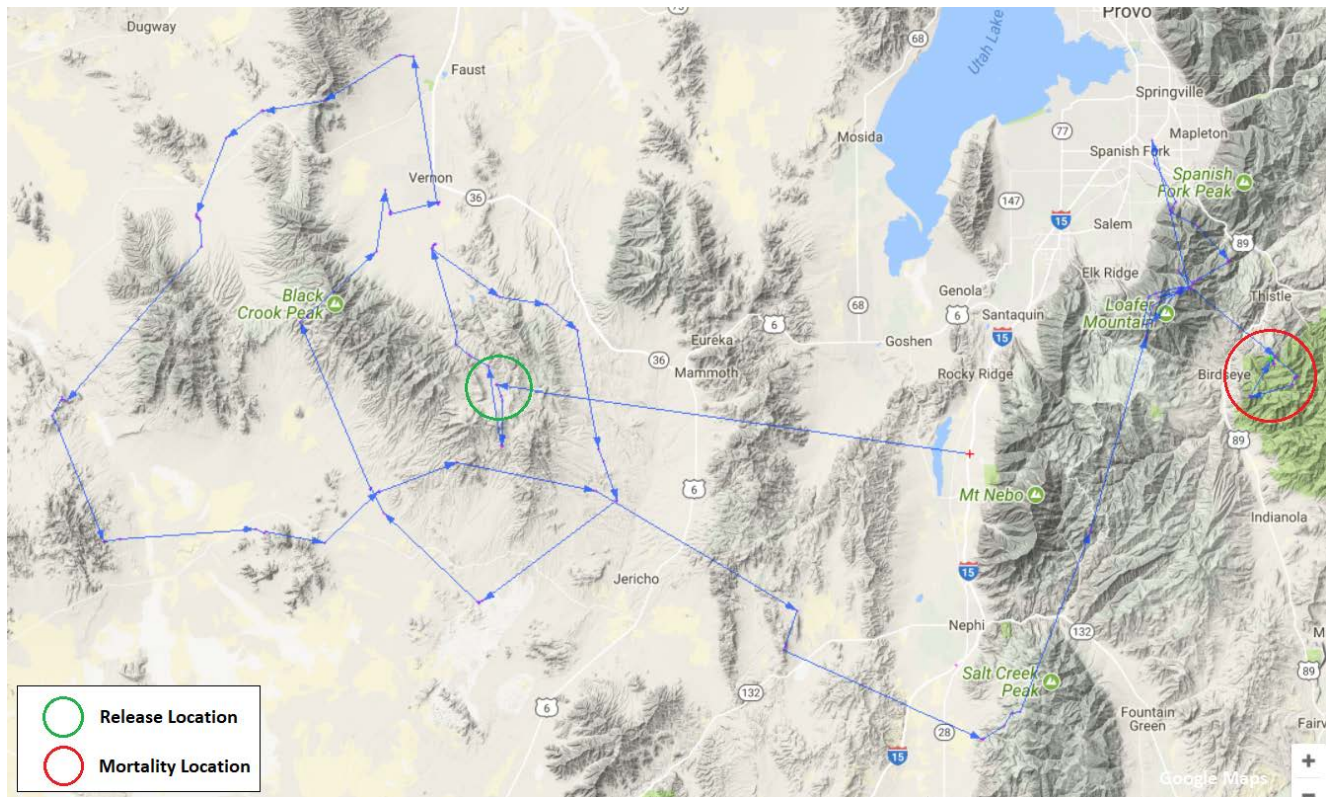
Dugway
Faust
Provo
Utah Lake
68
Springville
Mapleton
Mosida
77
Spanish Fork
Spanish Fork Peak
Vernon
36
147
15
Salem
89
Elk Ridge
Black Crook Peak
Genola
Santaquin
6
Loafer Mountain
Thistle
68
6
15
Eureka
Goshen
36
Mammoth
Rocky Ridge
Birdseye
89
6
Mt Nebo
Indianola
15
Jericho
Nephi
132
Salt Creek Peak
6
132
Fountain Green
28
15
Fairv
89
Release Location
Mortality Location
Google Maps
+
−